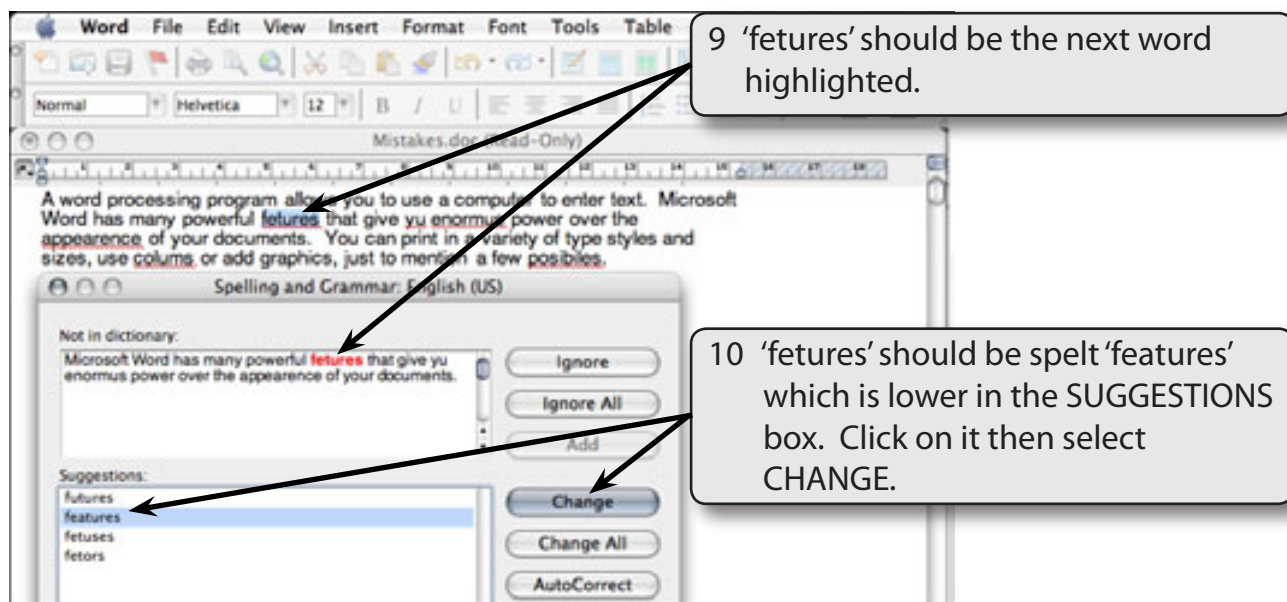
Word File Edit View Insert Format Font Tools Table

Normal Helvetica 12

Mistakes.doc (Read-Only)

A word processing program allows you to use a computer to enter text. Microsoft Word has many powerful fetures that give yu enormus power over the appearence of your documents. You can print in a variety of type styles and sizes, use colums or add graphics, just to mention a few posibiles.

Spelling and Grammar: English (US)

Not in dictionary:

Microsoft Word has many powerful fetures that give yu enormus power over the appearence of your documents.

Ignore

Ignore All

Add

Suggestions:

futures
features
fetuses
fetors

Change

Change All

AutoCorrect

9 'fetures' should be the next word highlighted.

10 'fetures' should be spelt 'features' which is lower in the SUGGESTIONS box. Click on it then select CHANGE.